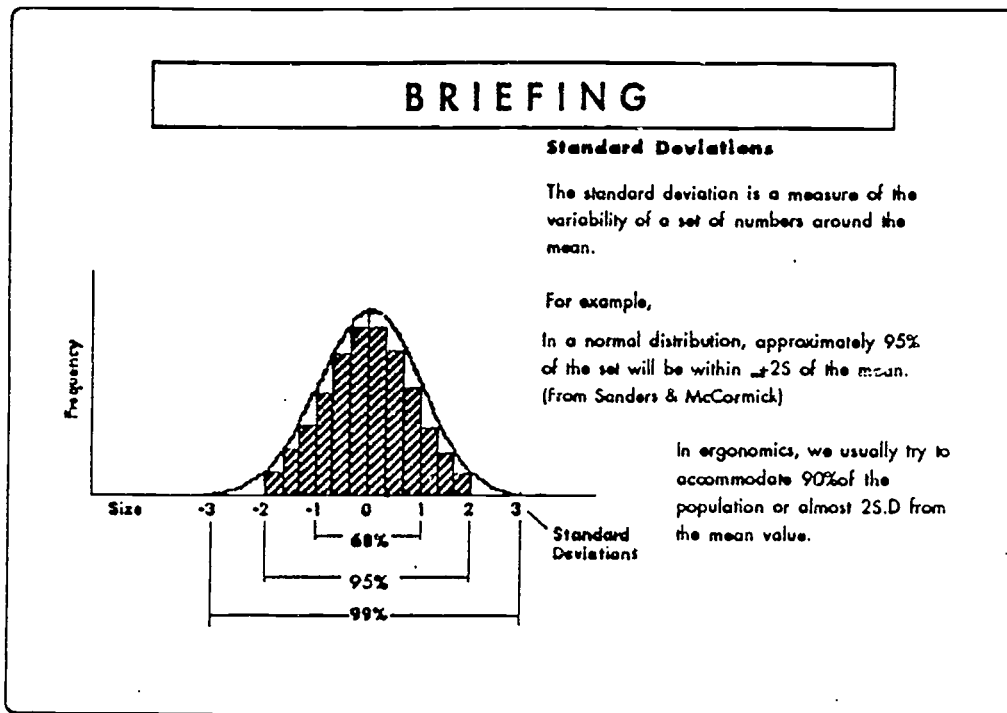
BRIEFING

Standard Deviations

The standard deviation is a measure of the variability of a set of numbers around the mean.

For example,

In a normal distribution, approximately 95% of the set will be within $\pm$2S of the mean. (From Sanders & McCormick)

In ergonomics, we usually try to accommodate 90%of the population or almost 2S.D from the mean value.

Frequency

Size -3 -2 -1 0 1 2 3

Standard Deviations

68%

95%

99%